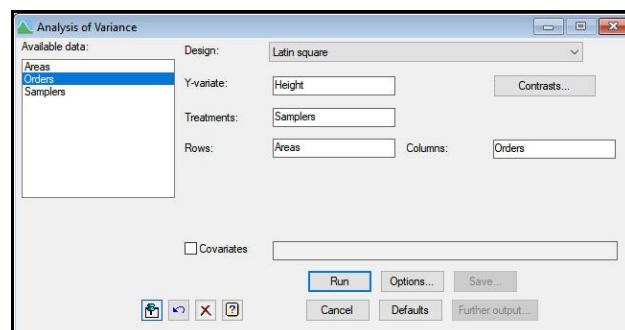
Analysis of Variance

Available data:
Areas
Orders
Samplers

Design: Latin square

Y-variate: Height

Contrasts...

Treatments: Samplers

Rows: Areas

Columns: Orders

Covariates

Run

Options...

Save...

Cancel

Defaults

Further output...